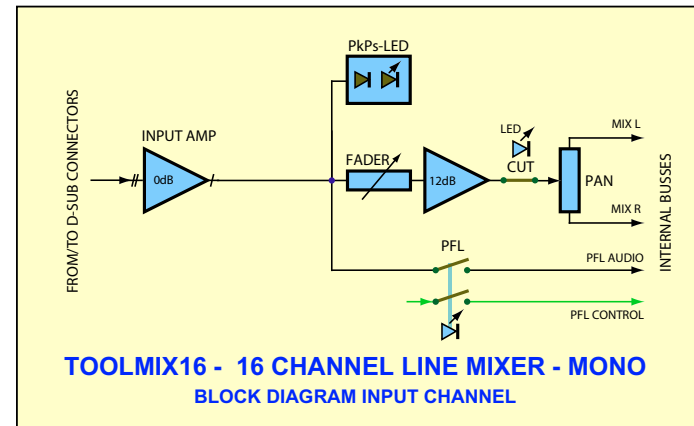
FROM/TO D-SUB CONNECTORS

INPUT AMP

0dB

PkPs-LED

FADER

12dB

LED

CUT

MIX L

PAN

MIX R

INTERNAL BUSSES

PFL

PFL AUDIO

PFL CONTROL

TOOLMIX16 - 16 CHANNEL LINE MIXER - MONO

BLOCK DIAGRAM INPUT CHANNEL